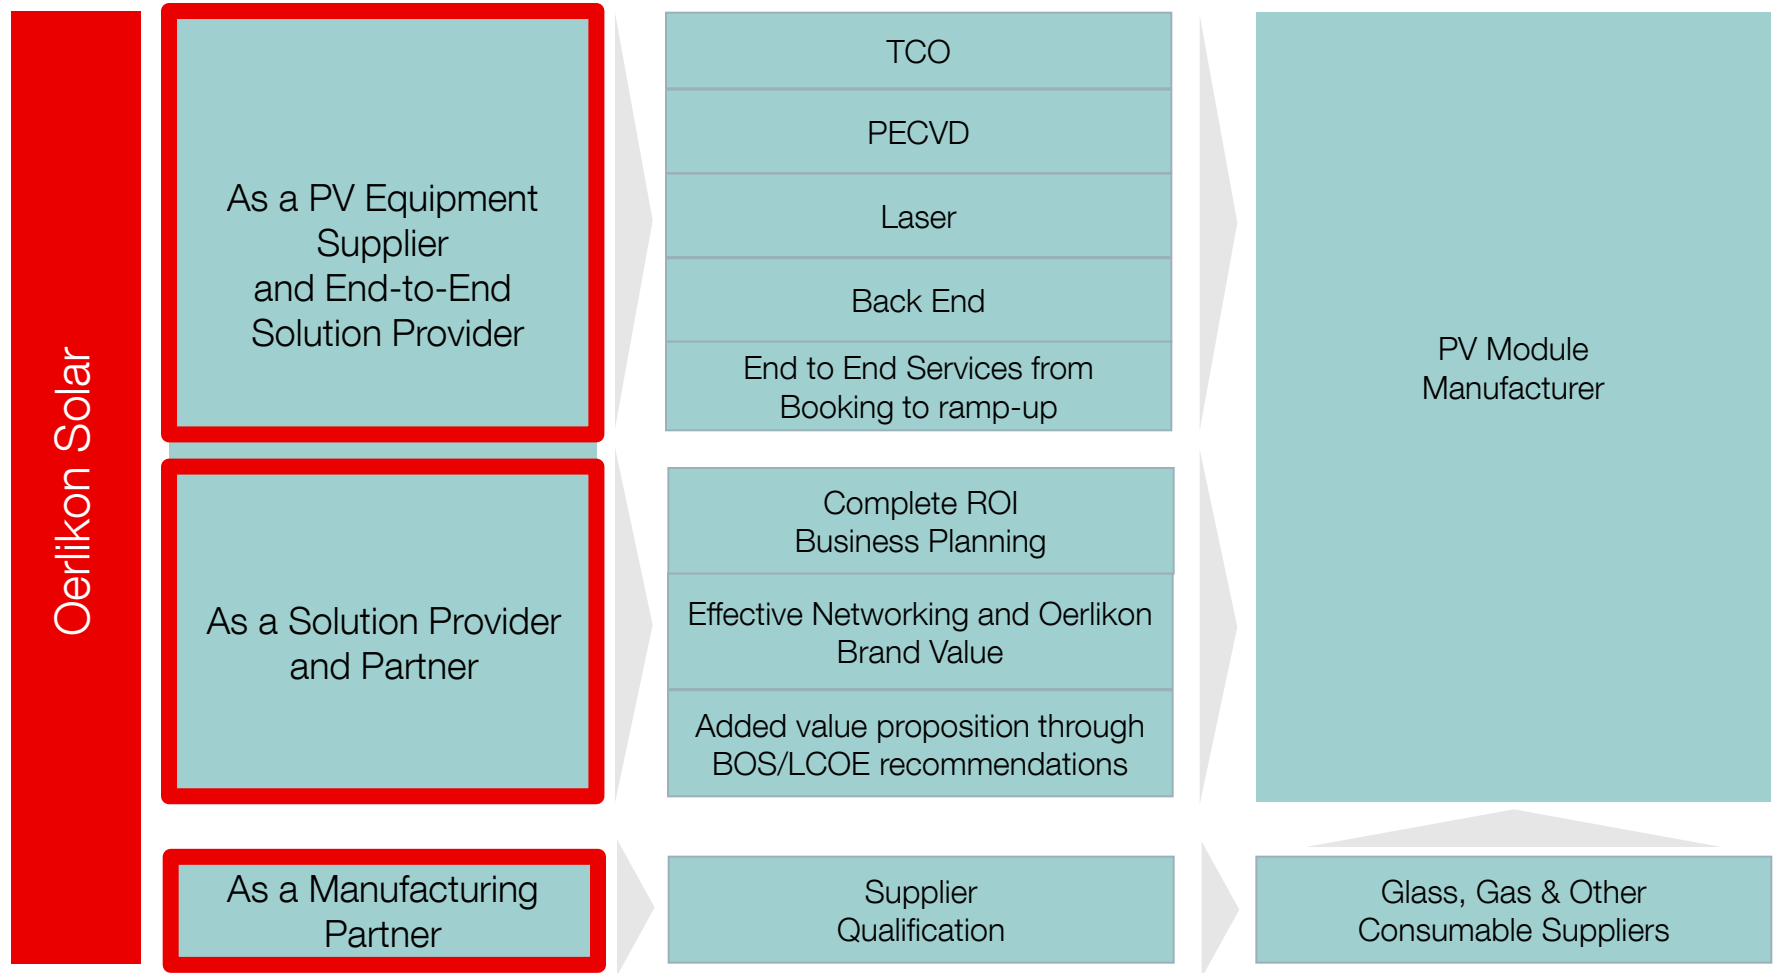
Oerlikon Solar

As a PV Equipment Supplier and End-to-End Solution Provider

TCO

PECVD

Laser

Back End

End to End Services from Booking to ramp-up

PV Module Manufacturer

As a Solution Provider and Partner

Complete ROI Business Planning

Effective Networking and Oerlikon Brand Value

Added value proposition through BOS/LCOE recommendations

As a Manufacturing Partner

Supplier Qualification

Glass, Gas & Other Consumable Suppliers